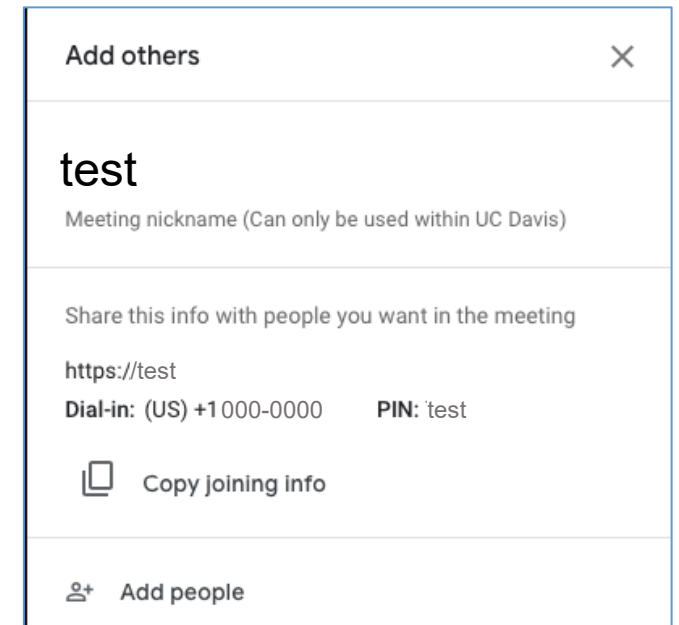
Add others

×

test

Meeting nickname (Can only be used within UC Davis)

Share this info with people you want in the meeting

https://test

Dial-in: (US) +1000-0000 PIN: test

Copy joining info

Add people